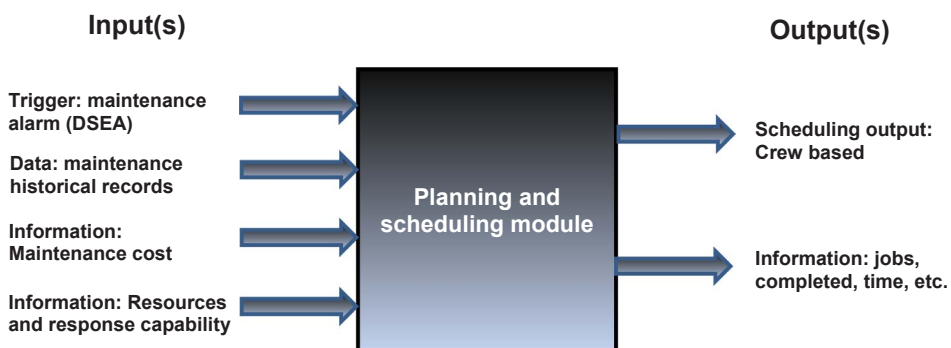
Input(s)

Output(s)

Trigger: maintenance alarm (DSEA)

Data: maintenance historical records

Information: Maintenance cost

Information: Resources and response capability

Planning and scheduling module

Scheduling output: Crew based

Information: jobs, completed, time, etc.